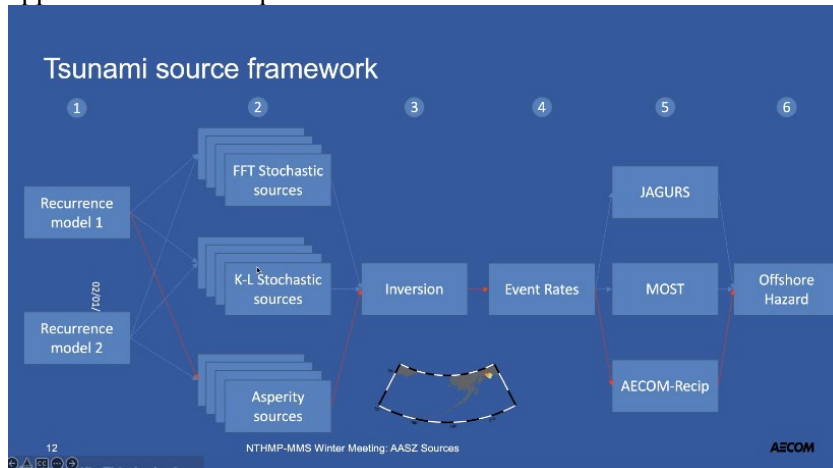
Tsunami source framework

1

2

3

4

5

6

Recurrence model 1

Recurrence model 2

FFT Stochastic sources

K-L Stochastic sources

Asperity sources

Inversion

Event Rates

JAGURS

MOST

AECOM-Recip

Offshore Hazard

12

NTHMP-MMS Winter Meeting: AASZ Sources

AECOM